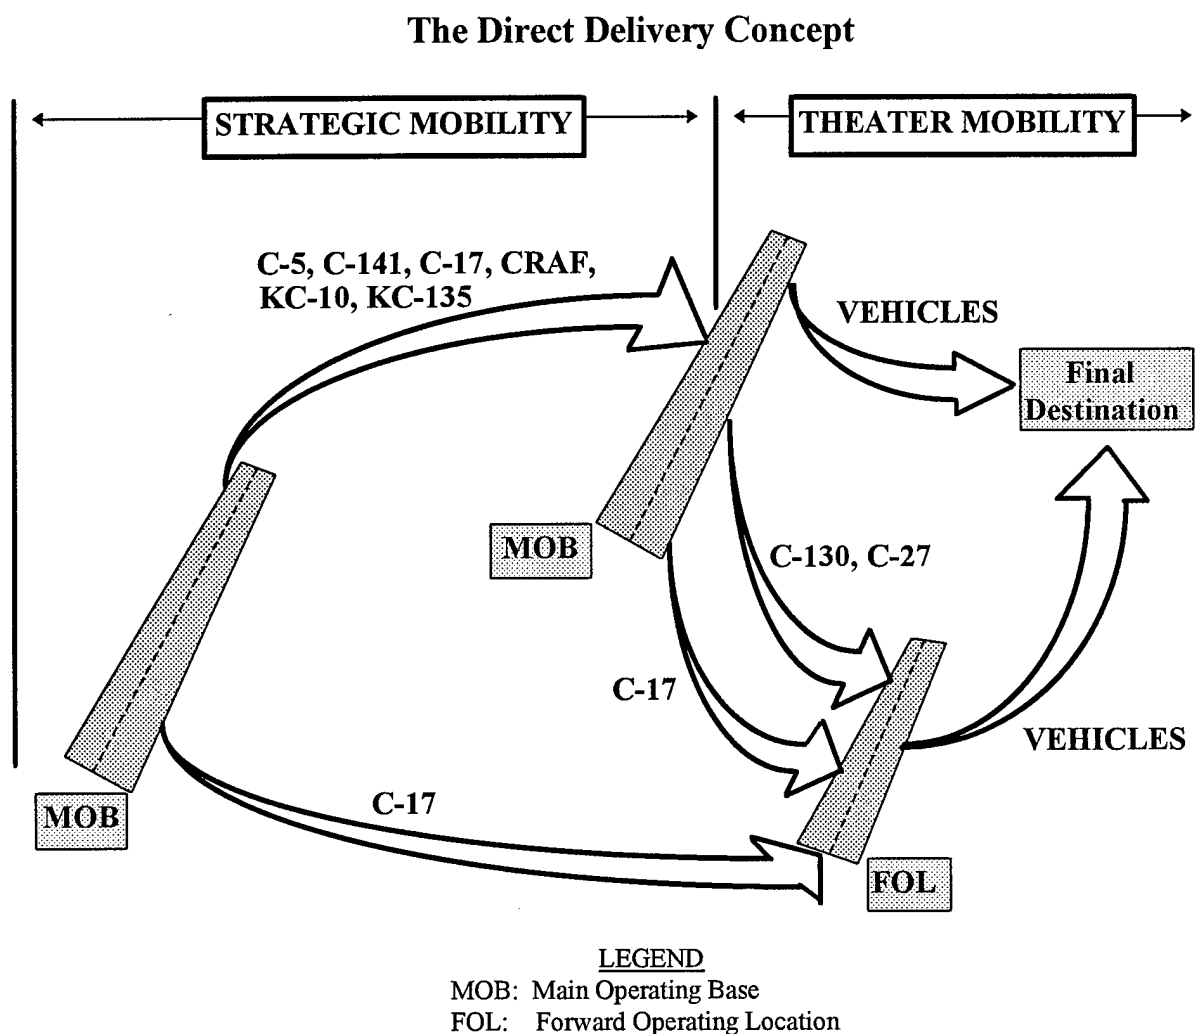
The Direct Delivery Concept

STRATEGIC MOBILITY

THEATER MOBILITY

C-5, C-141, C-17, CRAF, KC-10, KC-135

VEHICLES

Final Destination

MOB

C-130, C-27

C-17

VEHICLES

MOB

C-17

FOL

LEGEND
MOB: Main Operating Base
FOL: Forward Operating Location